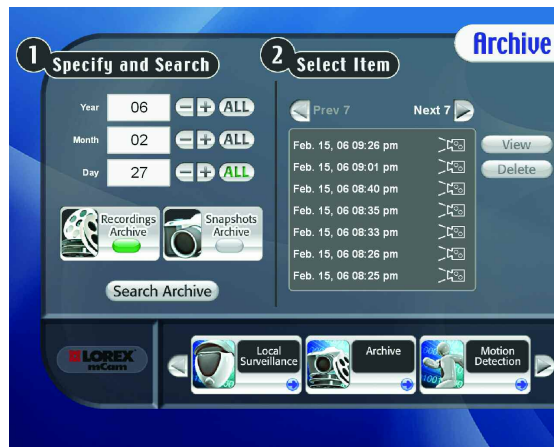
Archive

1 Specify and Search

Year 06 ALL

Month 02 ALL

Day 27 ALL

Recordings Archive

Snapshots Archive

Search Archive

2 Select Item

Prev 7

Next 7

Feb. 15, 06 09:26 pm

Feb. 15, 06 09:01 pm

Feb. 15, 06 08:40 pm

Feb. 15, 06 08:35 pm

Feb. 15, 06 08:33 pm

Feb. 15, 06 08:26 pm

Feb. 15, 06 08:25 pm

View

Delete

LOREX mCam

Local Surveillance

Archive

Motion Detection